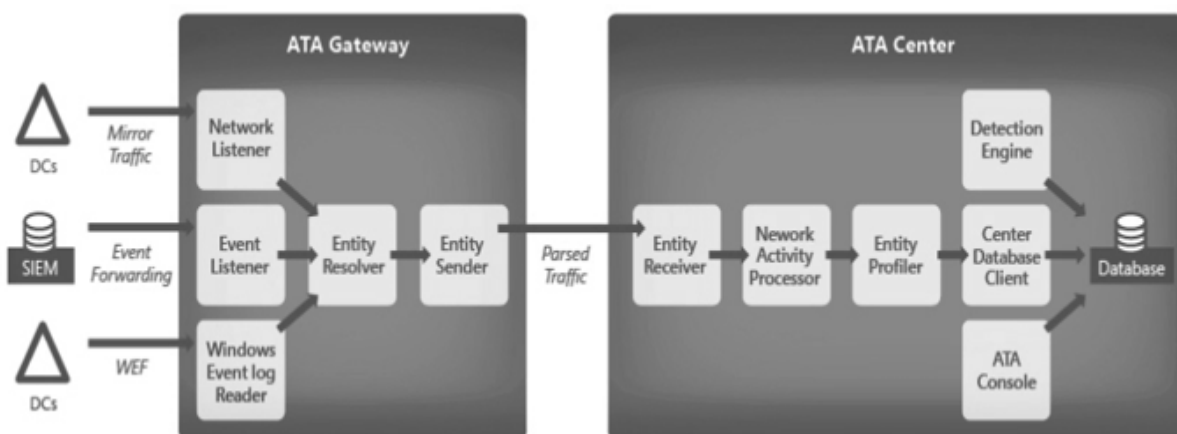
ATA Gateway

ATA Center

DCs

Mirror Traffic

SIEM

Event Forwarding

DCs

WEF

Network Listener

Event Listener

Windows Event log Reader

Entity Resolver

Entity Sender

Parsed Traffic

Entity Receiver

Nework Activity Processor

Entity Profiler

Detection Engine

Center Database Client

ATA Console

Database